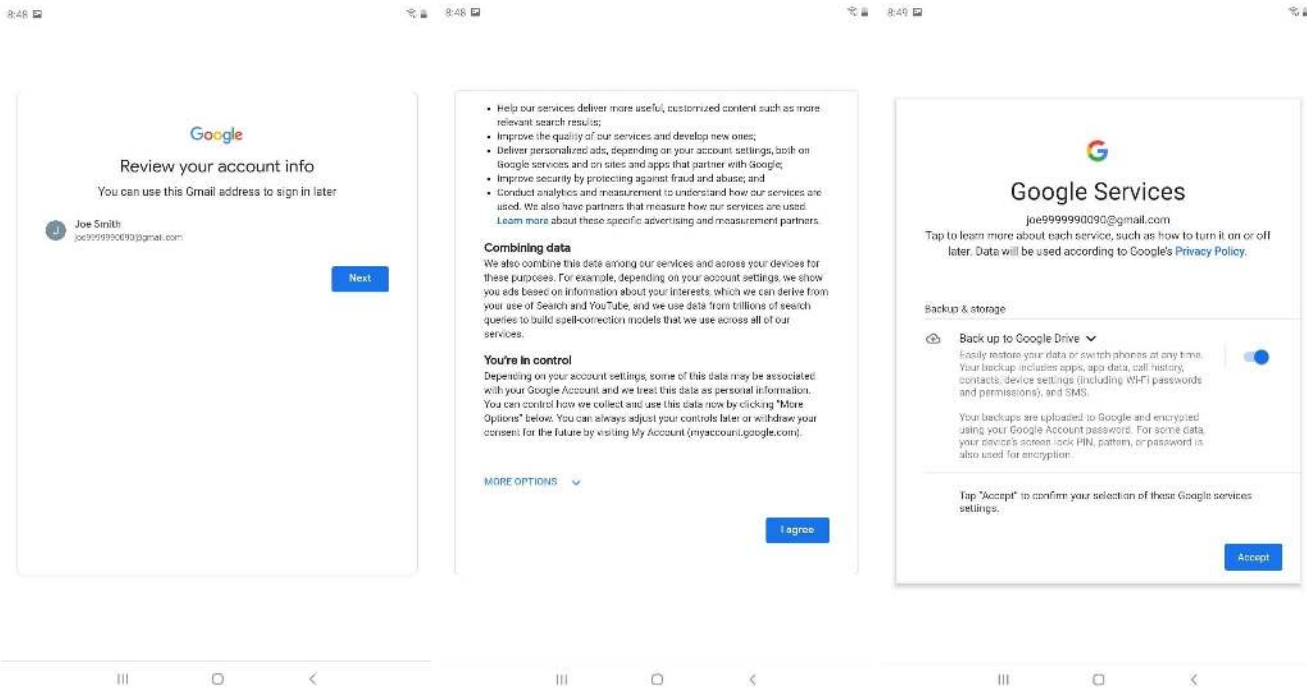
8:48

Google

Review your account info

You can use this Gmail address to sign in later

J Joe Smith
joe9999990090@gmail.com

Next

8:48

• Help our services deliver more useful, customized content such as more relevant search results;
• Improve the quality of our services and develop new ones;
• Deliver personalized ads, depending on your account settings, both on Google services and on sites and apps that partner with Google;
• Improve security by protecting against fraud and abuse; and
• Conduct analytics and measurement to understand how our services are used. We also have partners that measure how our services are used. Learn more about these specific advertising and measurement partners.

Combining data
We also combine this data among our services and across your devices for these purposes. For example, depending on your account settings, we show you ads based on information about your interests, which we can derive from your use of Search and YouTube, and we use data from trillions of search queries to build spell-correction models that we use across all of our services.

You're in control
Depending on your account settings, some of this data may be associated with your Google Account and we treat this data as personal information. You can control how we collect and use this data now by clicking "More Options" below. You can always adjust your controls later or withdraw your consent for the future by visiting My Account (myaccount.google.com).

MORE OPTIONS

I agree

8:49

G

Google Services

joe9999990090@gmail.com

Tap to learn more about each service, such as how to turn it on or off later. Data will be used according to Google's Privacy Policy.

Backup & storage

Back up to Google Drive
Easily restore your data or switch phones at any time. Your backup includes apps, app data, call history, contacts, device settings (including Wi-Fi passwords and permissions), and SMS.

Your backups are uploaded to Google and encrypted using your Google Account password. For some data, your device's screen lock PIN, pattern, or password is also used for encryption.

Tap "Accept" to confirm your selection of these Google services settings.

Accept